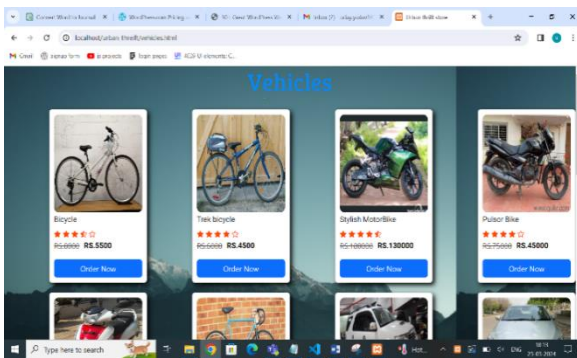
Convert WordPress Journal | WordPress Pricing | 10 Great WordPress | Inbox (7) - info@gmail.com | Urban Theft store

localhost/urban theft/vehicles.html

Gmail | banner form | projects | front pages | ACER elements C...

Vehicles

Bicycle
RS.6000 RS.5500
Order Now

Trek bicycle
RS.6000 RS.4500
Order Now

Stylish MotorBike
RS.180000 RS.130000
Order Now

Pulsor Bike
RS.75000 RS.45000
Order Now

Type here to search

Hot...

ENG

18:14
21-03-2024